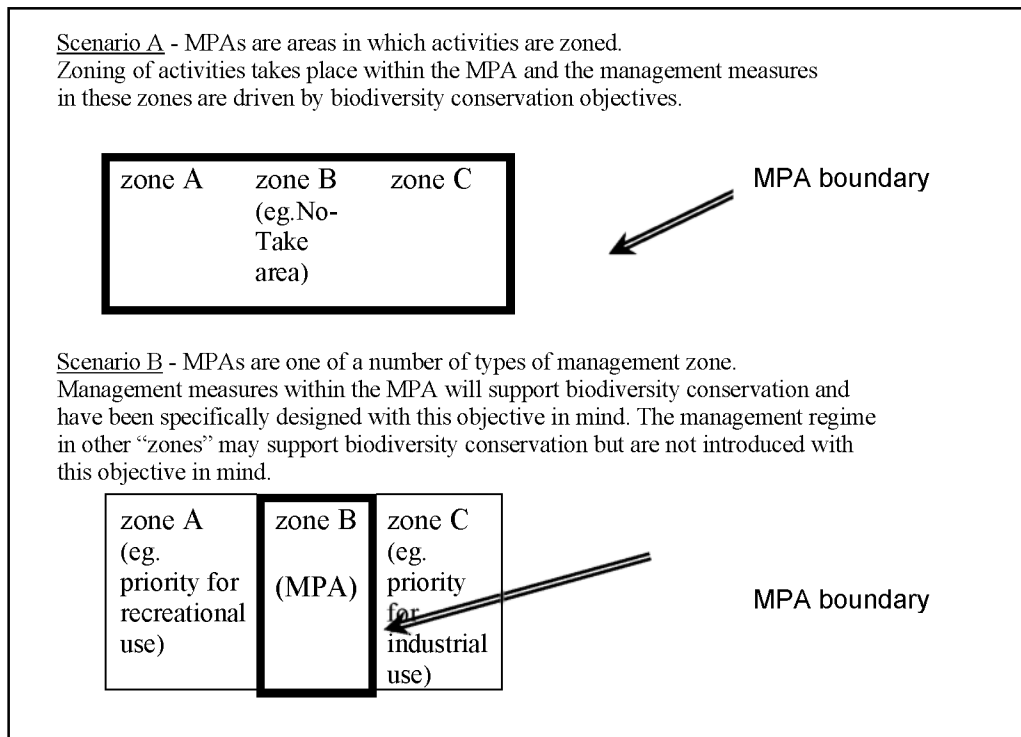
Scenario A - MPAs are areas in which activities are zoned.
Zoning of activities takes place within the MPA and the management measures in these zones are driven by biodiversity conservation objectives.

zone A

zone B (eg.No-Take area)

zone C

MPA boundary

Scenario B - MPAs are one of a number of types of management zone.
Management measures within the MPA will support biodiversity conservation and have been specifically designed with this objective in mind. The management regime in other "zones" may support biodiversity conservation but are not introduced with this objective in mind.

zone A (eg. priority for recreational use)

zone B (MPA)

zone C (eg. priority for industrial use)

MPA boundary